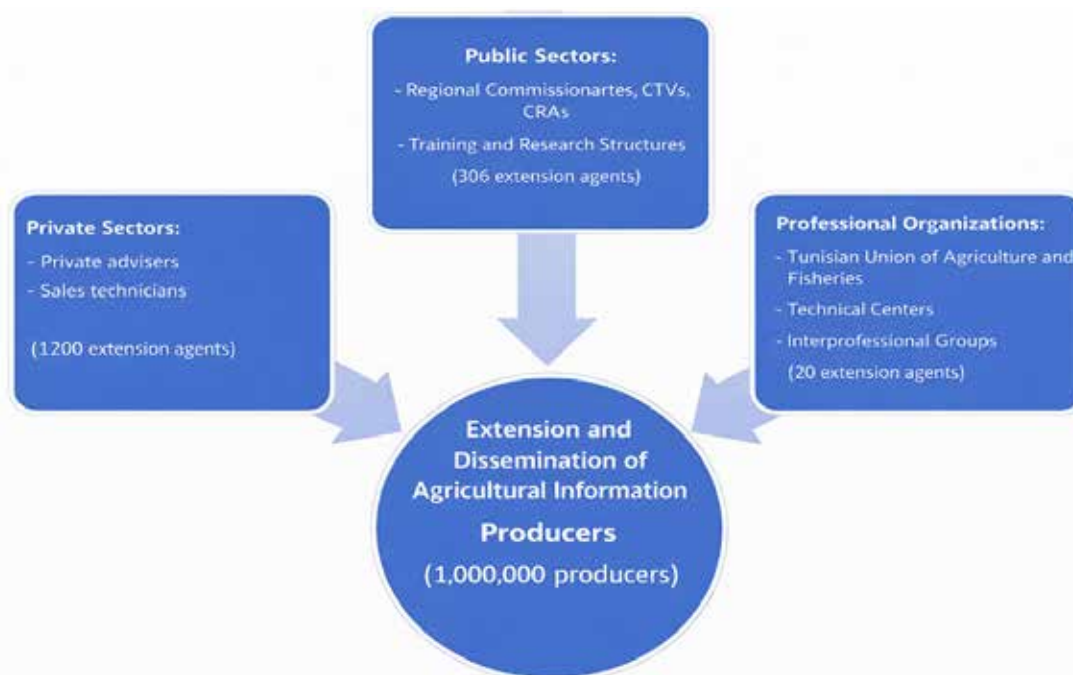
Public Sectors:
- Regional Commissionartes, CTVs, CRAs
- Training and Research Structures
(306 extension agents)

Private Sectors:
- Private advisers
- Sales technicians
(1200 extension agents)

Professional Organizations:
- Tunisian Union of Agriculture and Fisheries
- Technical Centers
- Interprofessional Groups
(20 extension agents)

Extension and Dissemination of Agricultural Information
Producers
(1,000,000 producers)